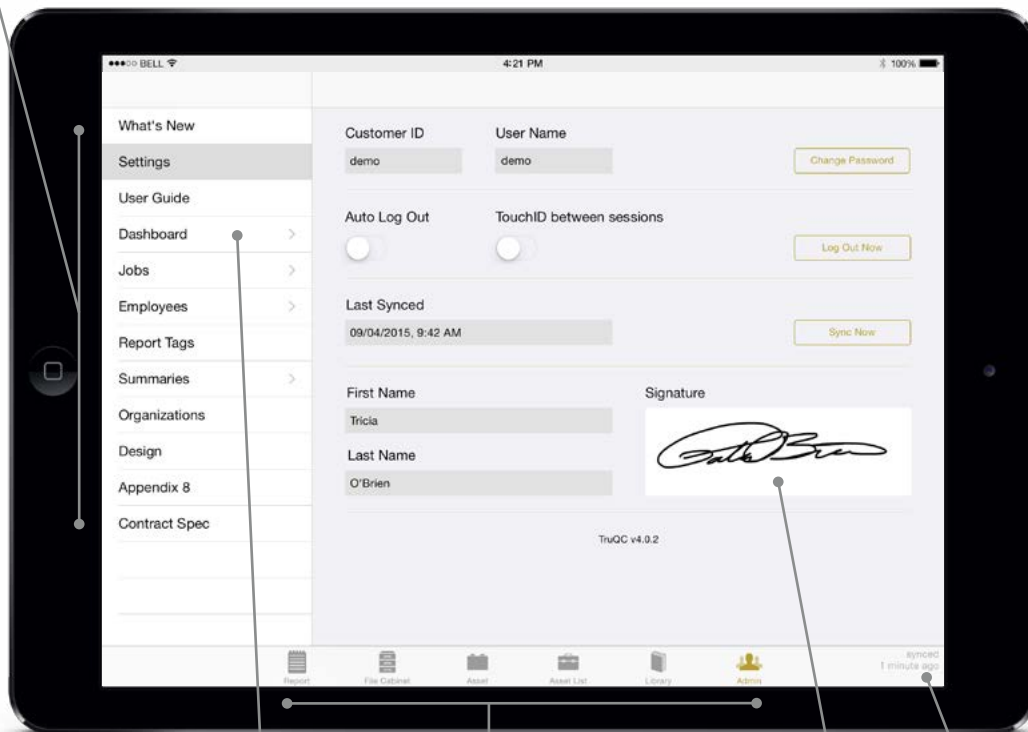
●●●○○ BELL 4:21 PM 100%

What's New
Settings
User Guide
Dashboard
Jobs
Employees
Report Tags
Summaries
Organizations
Design
Appendix 8
Contract Spec

Customer ID
demo
User Name
demo
Change Password

Auto Log Out
TouchID between sessions
Log Out Now

Last Synced
09/04/2015, 9:42 AM
Sync Now

First Name
Tricia
Last Name
O'Brien
Signature

TruQC v4.0.2

Report File Cabinet Asset Asset List Library Admin
synced 1 minute ago